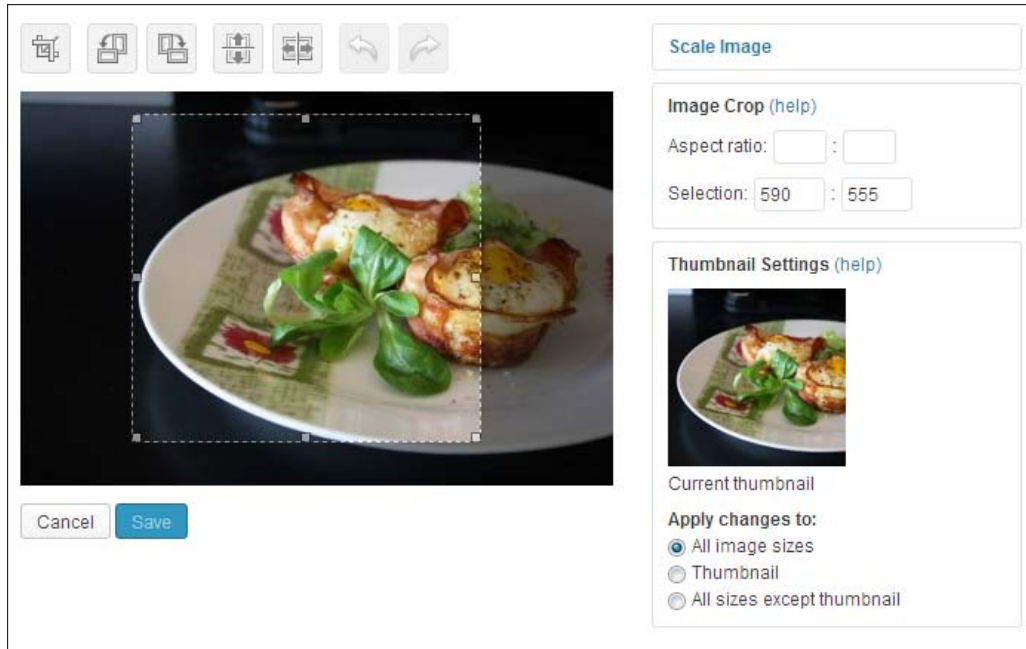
Cancel Save

Scale Image

Image Crop (help)

Aspect ratio: :

Selection: 590 : 555

Thumbnail Settings (help)

Current thumbnail

Apply changes to:

All image sizes

Thumbnail

All sizes except thumbnail